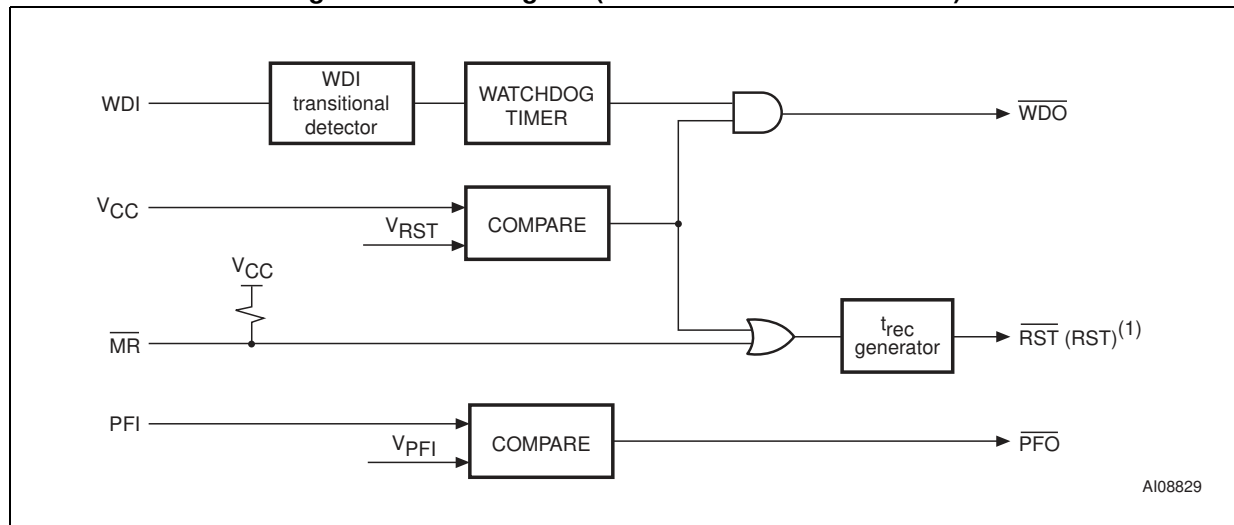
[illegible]

WDI

WDI transitional detector

WATCHDOG TIMER

$\overline{WDO}$

$V_{CC}$

$V_{RST}$

COMPARE

$V_{CC}$

$\overline{MR}$

$t_{rec}$ generator

$\overline{RST}$ (RST)$^{(1)}$

PFI

$V_{PFI}$

COMPARE

$\overline{PFO}$

AI08829